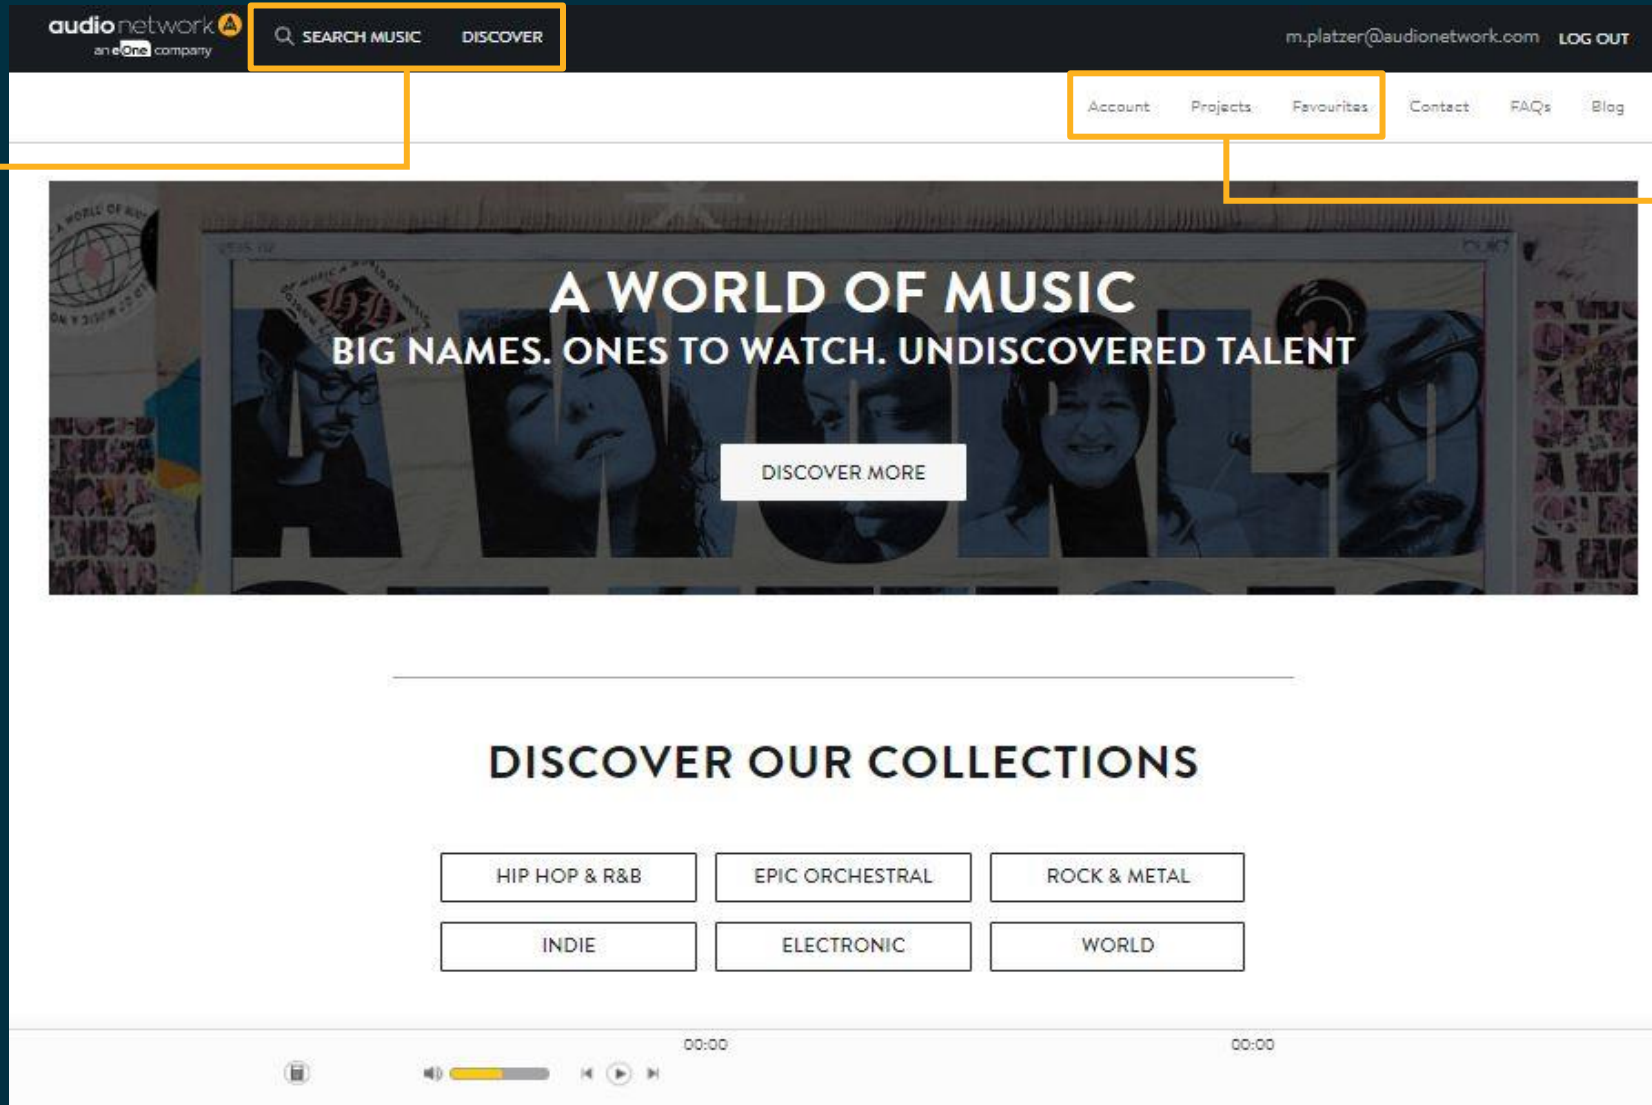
audionetwork
an eOne company

SEARCH MUSIC DISCOVER

m.platzer@audionetwork.com LOG OUT

Account Projects Favourites Contact FAQs Blog

A WORLD OF MUSIC
BIG NAMES. ONES TO WATCH. UNDISCOVERED TALENT

DISCOVER MORE

DISCOVER OUR COLLECTIONS

| HIP HOP & R&B | EPIC ORCHESTRAL | ROCK & METAL |
|---|---|---|
| INDIE | ELECTRONIC | WORLD |

00:00 00:00